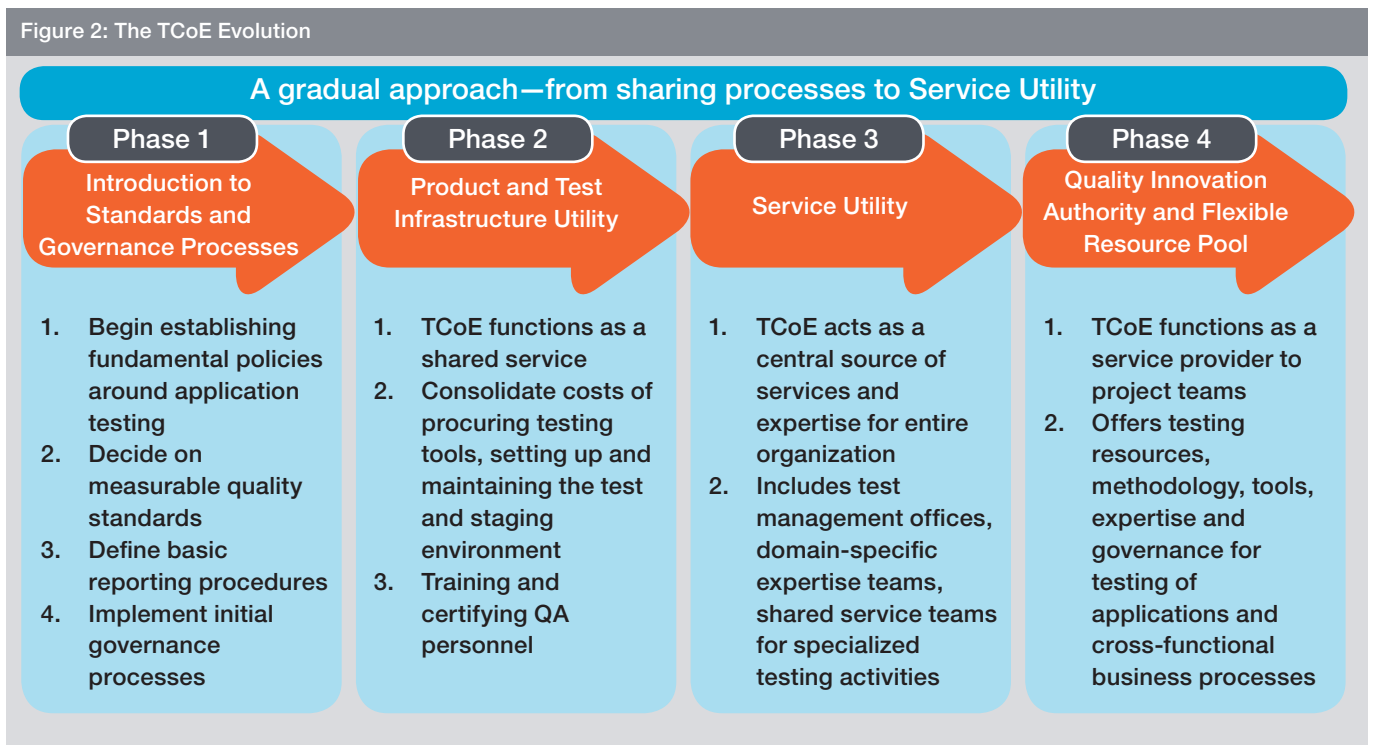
Figure 2: The TCoE Evolution

A gradual approach—from sharing processes to Service Utility

Phase 1

Introduction to Standards and Governance Processes

1. Begin establishing fundamental policies around application testing
2. Decide on measurable quality standards
3. Define basic reporting procedures
4. Implement initial governance processes

Phase 2

Product and Test Infrastructure Utility

1. TCoE functions as a shared service
2. Consolidate costs of procuring testing tools, setting up and maintaining the test and staging environment
3. Training and certifying QA personnel

Phase 3

Service Utility

1. TCoE acts as a central source of services and expertise for entire organization
2. Includes test management offices, domain-specific expertise teams, shared service teams for specialized testing activities

Phase 4

Quality Innovation Authority and Flexible Resource Pool

1. TCoE functions as a service provider to project teams
2. Offers testing resources, methodology, tools, expertise and governance for testing of applications and cross-functional business processes